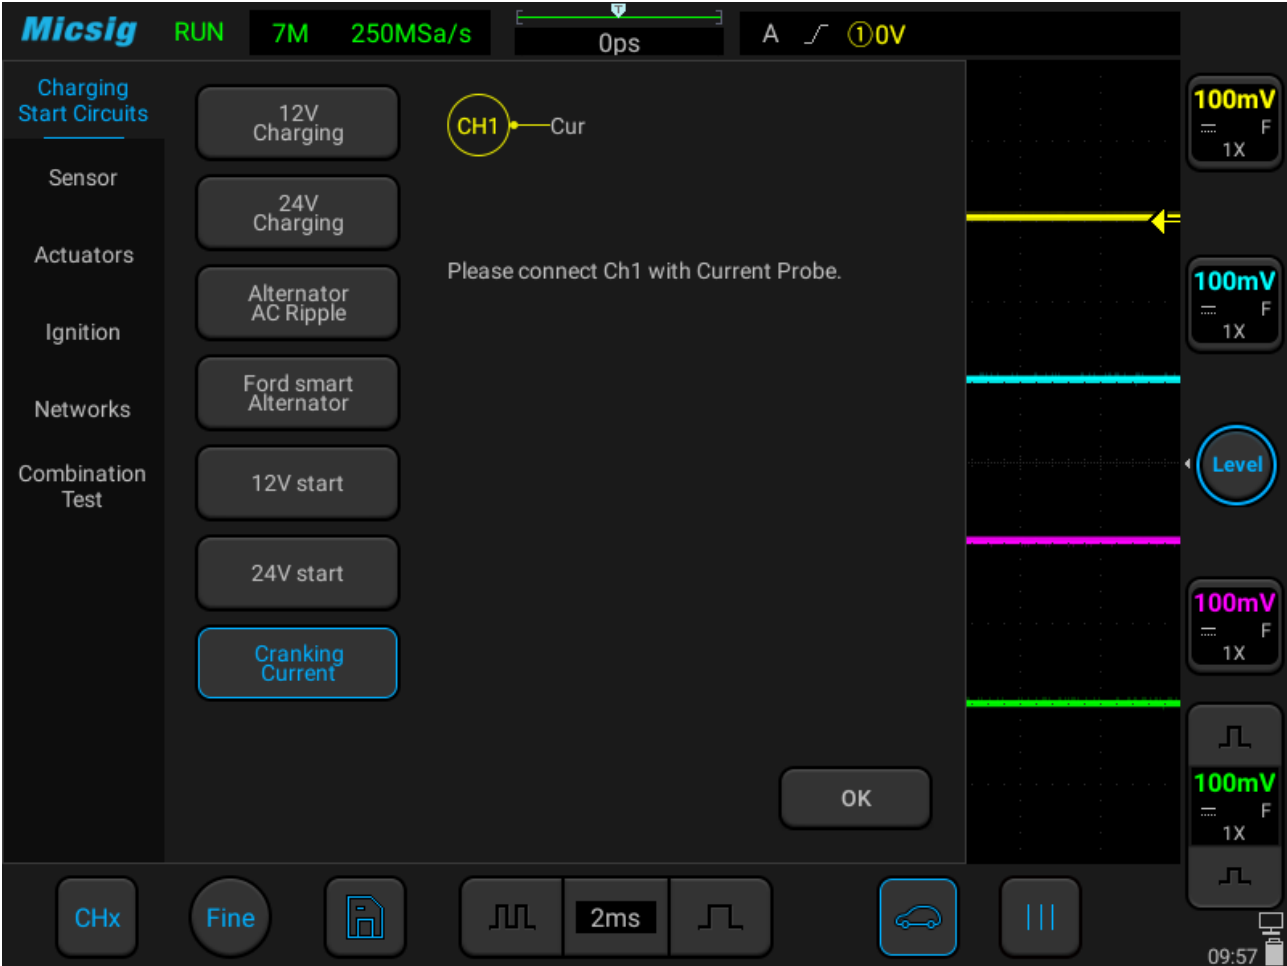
Micsig RUN 7M 250MSa/s

T

0ps

A ①0V

Charging Start Circuits

Sensor

Actuators

Ignition

Networks

Combination Test

12V Charging

24V Charging

Alternator AC Ripple

Ford smart Alternator

12V start

24V start

Cranking Current

CH1 Cur

Please connect Ch1 with Current Probe.

OK

100mV F 1X

100mV F 1X

Level

100mV F 1X

100mV F 1X

CHx

Fine

2ms

09:57